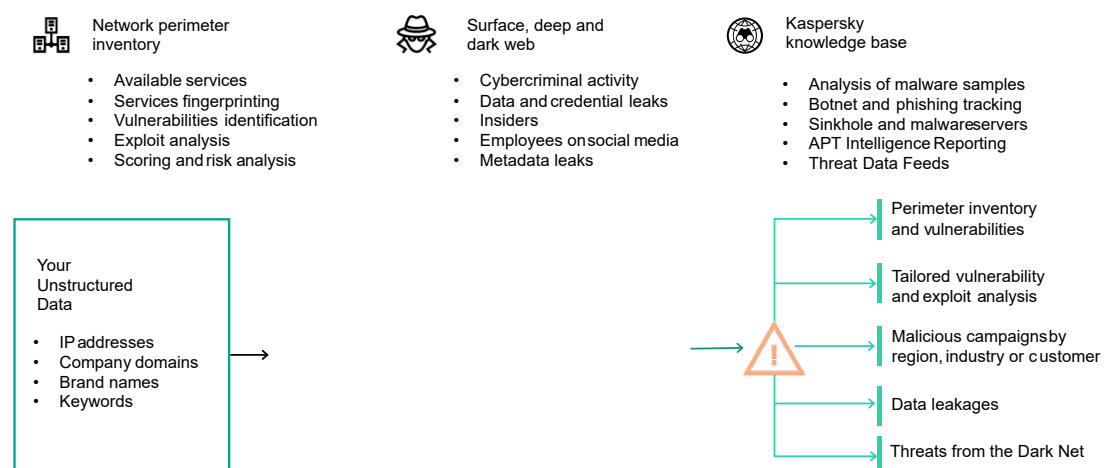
Network perimeter inventory

- Available services
- Services fingerprinting
- Vulnerabilities identification
- Exploit analysis
- Scoring and risk analysis

Surface, deep and dark web

- Cybercriminal activity
- Data and credential leaks
- Insiders
- Employees on social media
- Metadata leaks

Kaspersky knowledge base

- Analysis of malware samples
- Botnet and phishing tracking
- Sinkhole and malware servers
- APT Intelligence Reporting
- Threat Data Feeds

Your Unstructured Data

- IP addresses
- Company domains
- Brand names
- Keywords

Perimeter inventory and vulnerabilities

Tailored vulnerability and exploit analysis

Malicious campaigns by region, industry or customer

Data leakages

Threats from the Dark Net